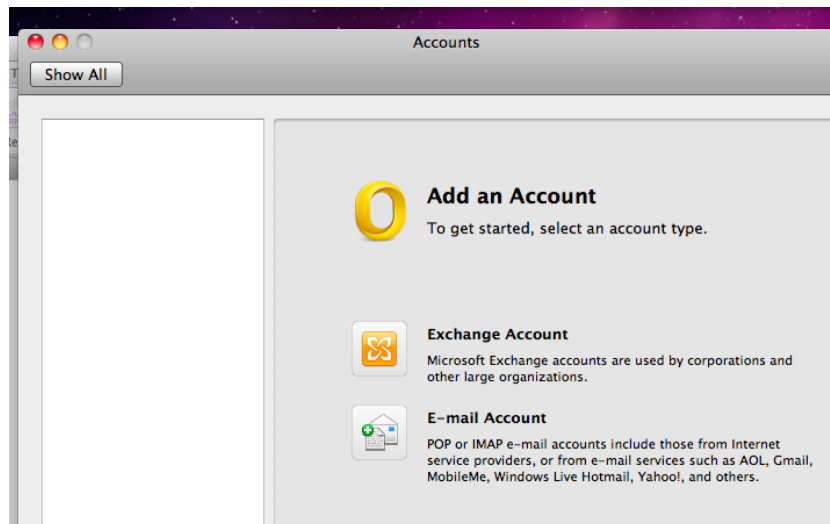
Accounts

Show All

Add an Account

To get started, select an account type.

Exchange Account

Microsoft Exchange accounts are used by corporations and other large organizations.

E-mail Account

POP or IMAP e-mail accounts include those from Internet service providers, or from e-mail services such as AOL, Gmail, MobileMe, Windows Live Hotmail, Yahoo!, and others.